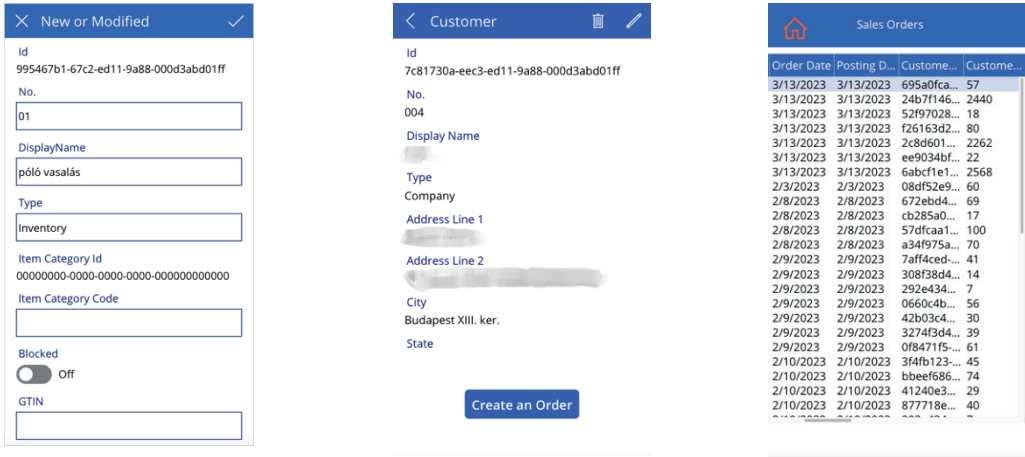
New or Modified

Id
995467b1-67c2-ed11-9a88-000d3abd01ff

No.
01

DisplayName
póló vasalás

Type
Inventory

Item Category Id
00000000-0000-0000-0000-000000000000

Item Category Code

Blocked
Off

GTIN

Customer

Id
7c81730a-eec3-ed11-9a88-000d3abd01ff

No.
004

Display Name
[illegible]

Type
Company

Address Line 1
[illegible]

Address Line 2
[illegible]

City
Budapest XIII. ker.

State

Create an Order

Sales Orders

| Order Date | Posting D... | Custome... | Custome... |
|---|---|---|---|
| 3/13/2023 | 3/13/2023 | 695a0fca... | 57 |
| 3/13/2023 | 3/13/2023 | 24b7f146... | 2440 |
| 3/13/2023 | 3/13/2023 | 52f97028... | 18 |
| 3/13/2023 | 3/13/2023 | f26163d2... | 80 |
| 3/13/2023 | 3/13/2023 | 2c8d601... | 2262 |
| 3/13/2023 | 3/13/2023 | ee9034bf... | 22 |
| 3/13/2023 | 3/13/2023 | 6abcf1e1... | 2568 |
| 2/3/2023 | 2/3/2023 | 08df52e9... | 60 |
| 2/8/2023 | 2/8/2023 | 672ebd4... | 69 |
| 2/8/2023 | 2/8/2023 | cb285a0... | 17 |
| 2/8/2023 | 2/8/2023 | 57dfcaa1... | 100 |
| 2/8/2023 | 2/8/2023 | a34f975a... | 70 |
| 2/9/2023 | 2/9/2023 | 7aff4ced-... | 41 |
| 2/9/2023 | 2/9/2023 | 308f38d4... | 14 |
| 2/9/2023 | 2/9/2023 | 292e434... | 7 |
| 2/9/2023 | 2/9/2023 | 0660c4b... | 56 |
| 2/9/2023 | 2/9/2023 | 42b03c4... | 30 |
| 2/9/2023 | 2/9/2023 | 3274f3d4... | 39 |
| 2/9/2023 | 2/9/2023 | 0f8471f5-... | 61 |
| 2/10/2023 | 2/10/2023 | 3f4fb123-... | 45 |
| 2/10/2023 | 2/10/2023 | bbeef686... | 74 |
| 2/10/2023 | 2/10/2023 | 41240e3... | 29 |
| 2/10/2023 | 2/10/2023 | 877718e... | 40 |